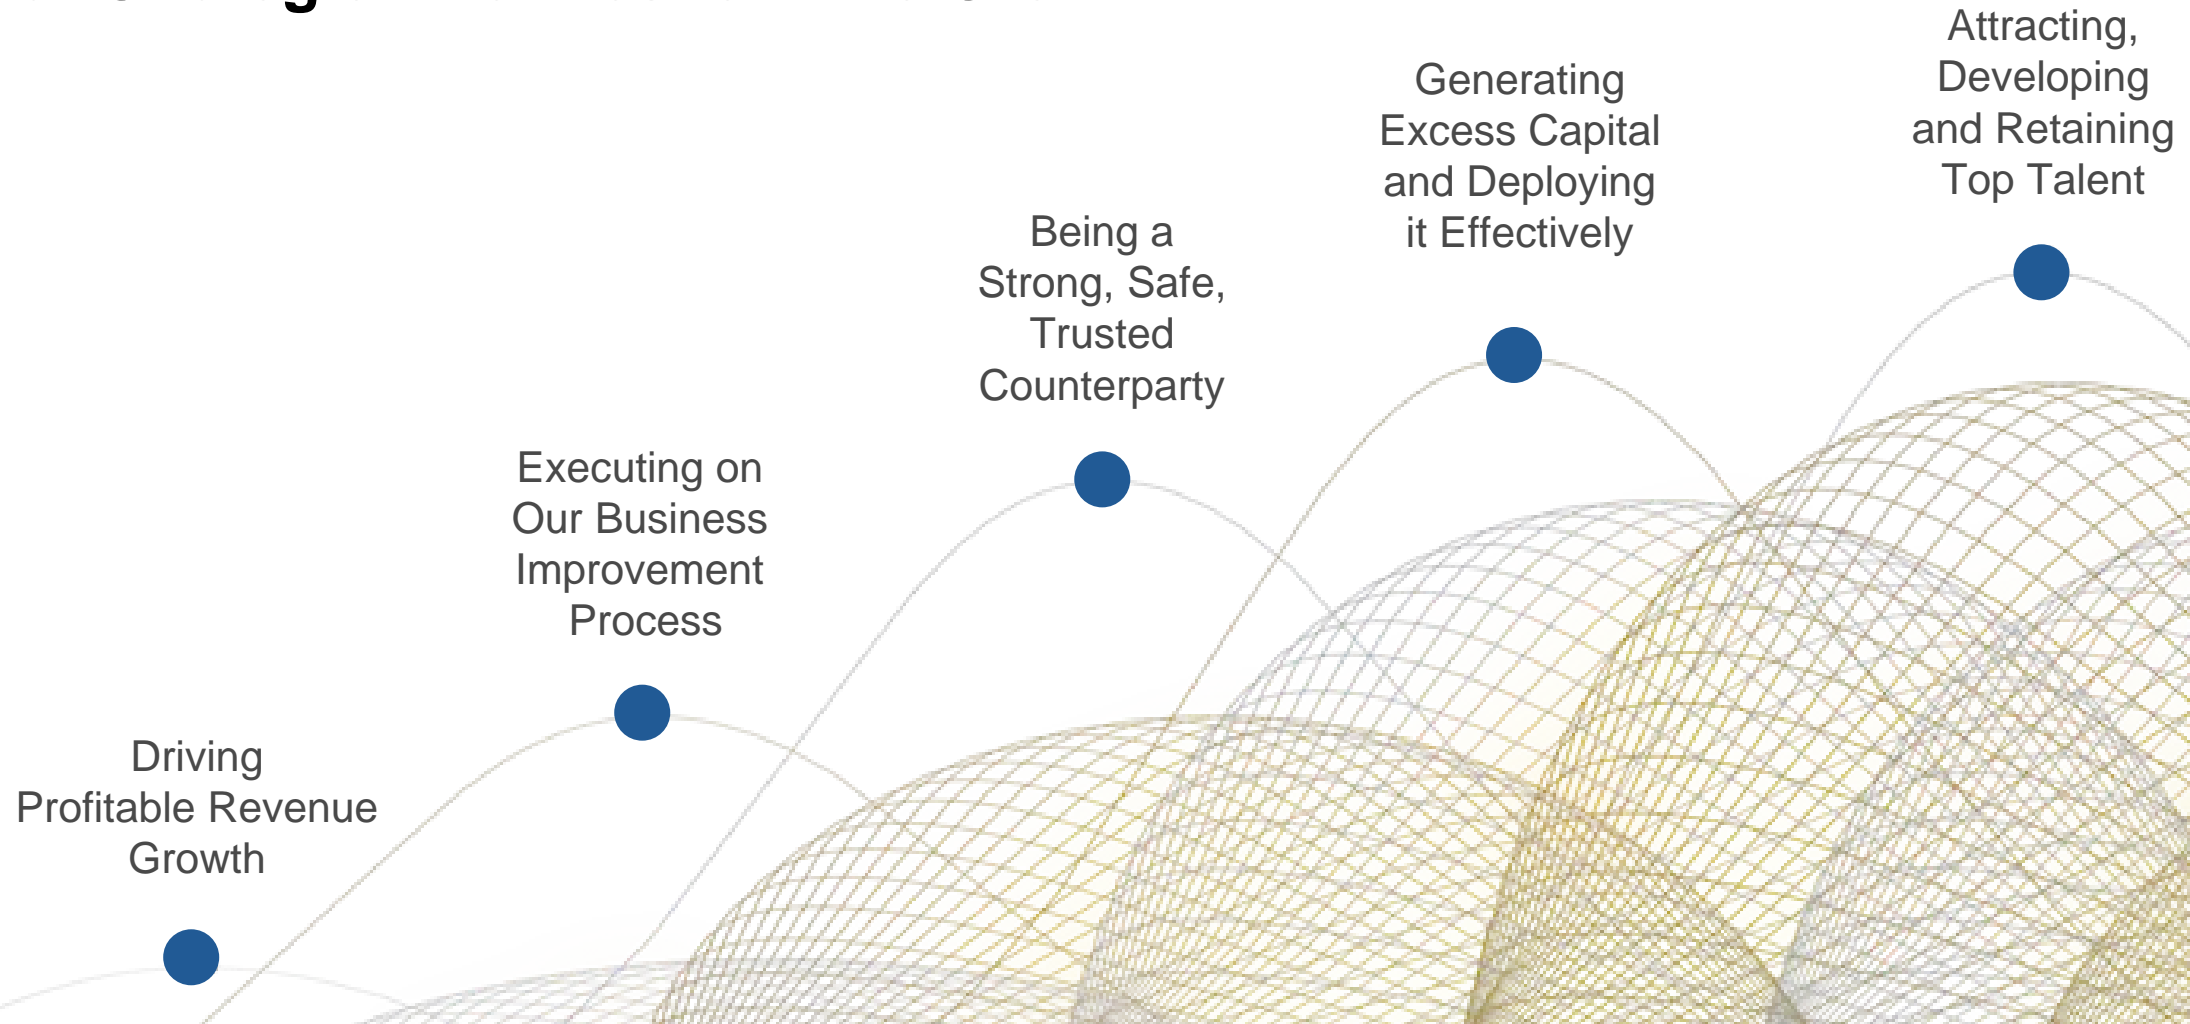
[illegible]

Attracting, Developing and Retaining Top Talent

Generating Excess Capital and Deploying it Effectively

Being a Strong, Safe, Trusted Counterparty

Executing on Our Business Improvement Process

Driving Profitable Revenue Growth